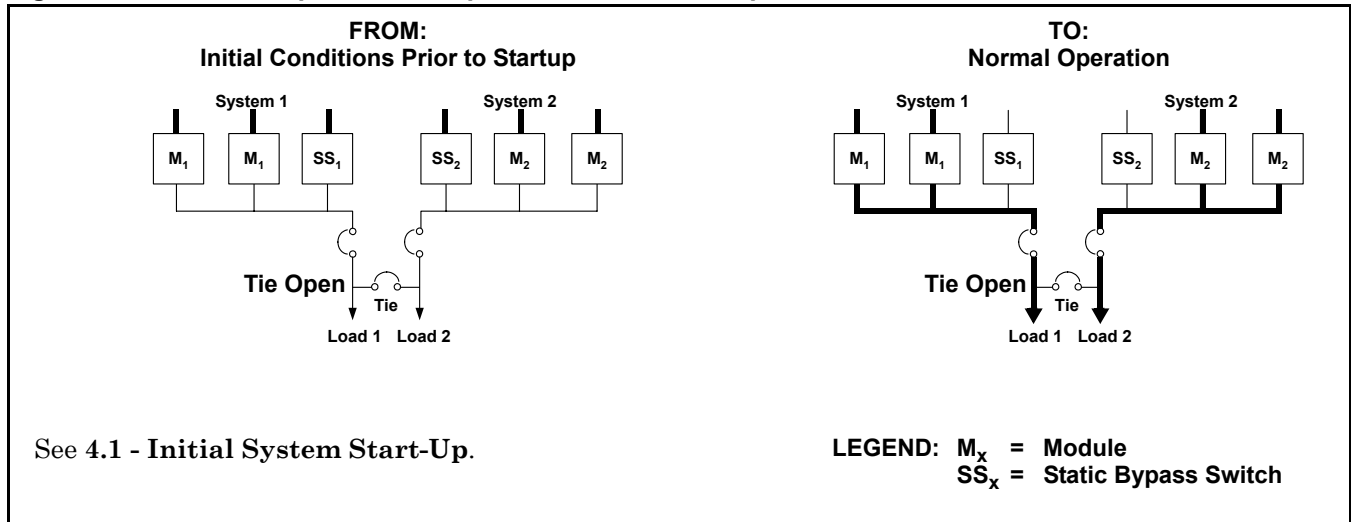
FROM:
Initial Conditions Prior to Startup

System 1

System 2

$M_1$ $M_1$ $SS_1$ $SS_2$ $M_2$ $M_2$

Tie Open

Tie

Load 1 Load 2

TO:
Normal Operation

System 1

System 2

$M_1$ $M_1$ $SS_1$ $SS_2$ $M_2$ $M_2$

Tie Open

Tie

Load 1 Load 2

See **4.1 - Initial System Start-Up**.

LEGEND: $M_x$ = Module
$SS_x$ = Static Bypass Switch